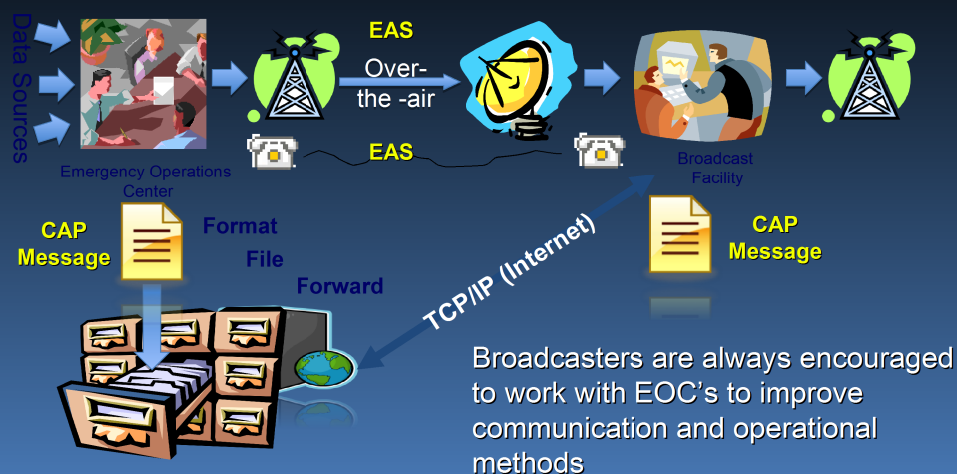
Data Sources

Emergency Operations Center

EAS

Over-the -air

EAS

Broadcast Facility

CAP Message

Format

File

Forward

TCP/IP (Internet)

CAP Message

Broadcasters are always encouraged to work with EOC's to improve communication and operational methods